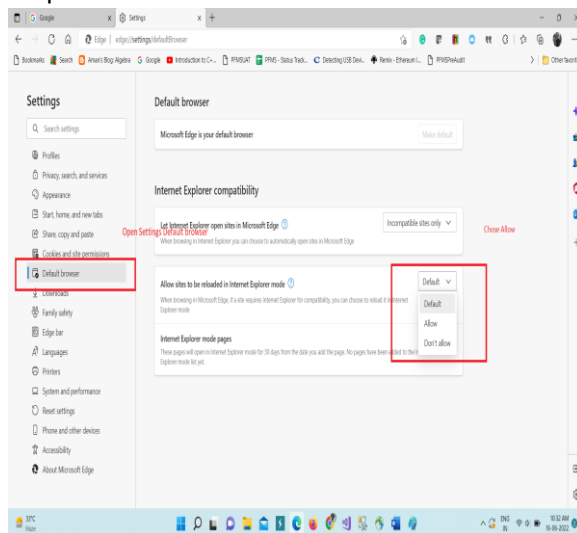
Google
Settings
Edge | edge://settings/defaultBrowser
Bookmarks Search Aman's Blog: Algebra Google Introduction to C+... PFMSUAT PFMS - Status Track... Detecting USB Devi... Remix - Ethereum I... PFMSPreAudit Other favorites

Settings
Search settings
Profiles
Privacy, search, and services
Appearance
Start, home, and new tabs
Share, copy and paste
Cookies and site permissions
Default browser
Downloads
Family safety
Edge bar
Languages
Printers
System and performance
Reset settings
Phone and other devices
Accessibility
About Microsoft Edge

Open Settings Default browser

Default browser
Microsoft Edge is your default browser
Make default

Internet Explorer compatibility
Let Internet Explorer open sites in Microsoft Edge
When browsing in Internet Explorer you can choose to automatically open sites in Microsoft Edge
Incompatible sites only

Chose Allow

Allow sites to be reloaded in Internet Explorer mode
When browsing in Microsoft Edge, if a site requires Internet Explorer for compatibility, you can choose to reload it in Internet Explorer mode
Default
Default
Allow
Don't allow

Internet Explorer mode pages
These pages will open in Internet Explorer mode for 30 days from the date you add the page. No pages have been added to the Internet Explorer mode list yet.

33°C
Haze
ENG IN
10:32 AM
16-06-2022